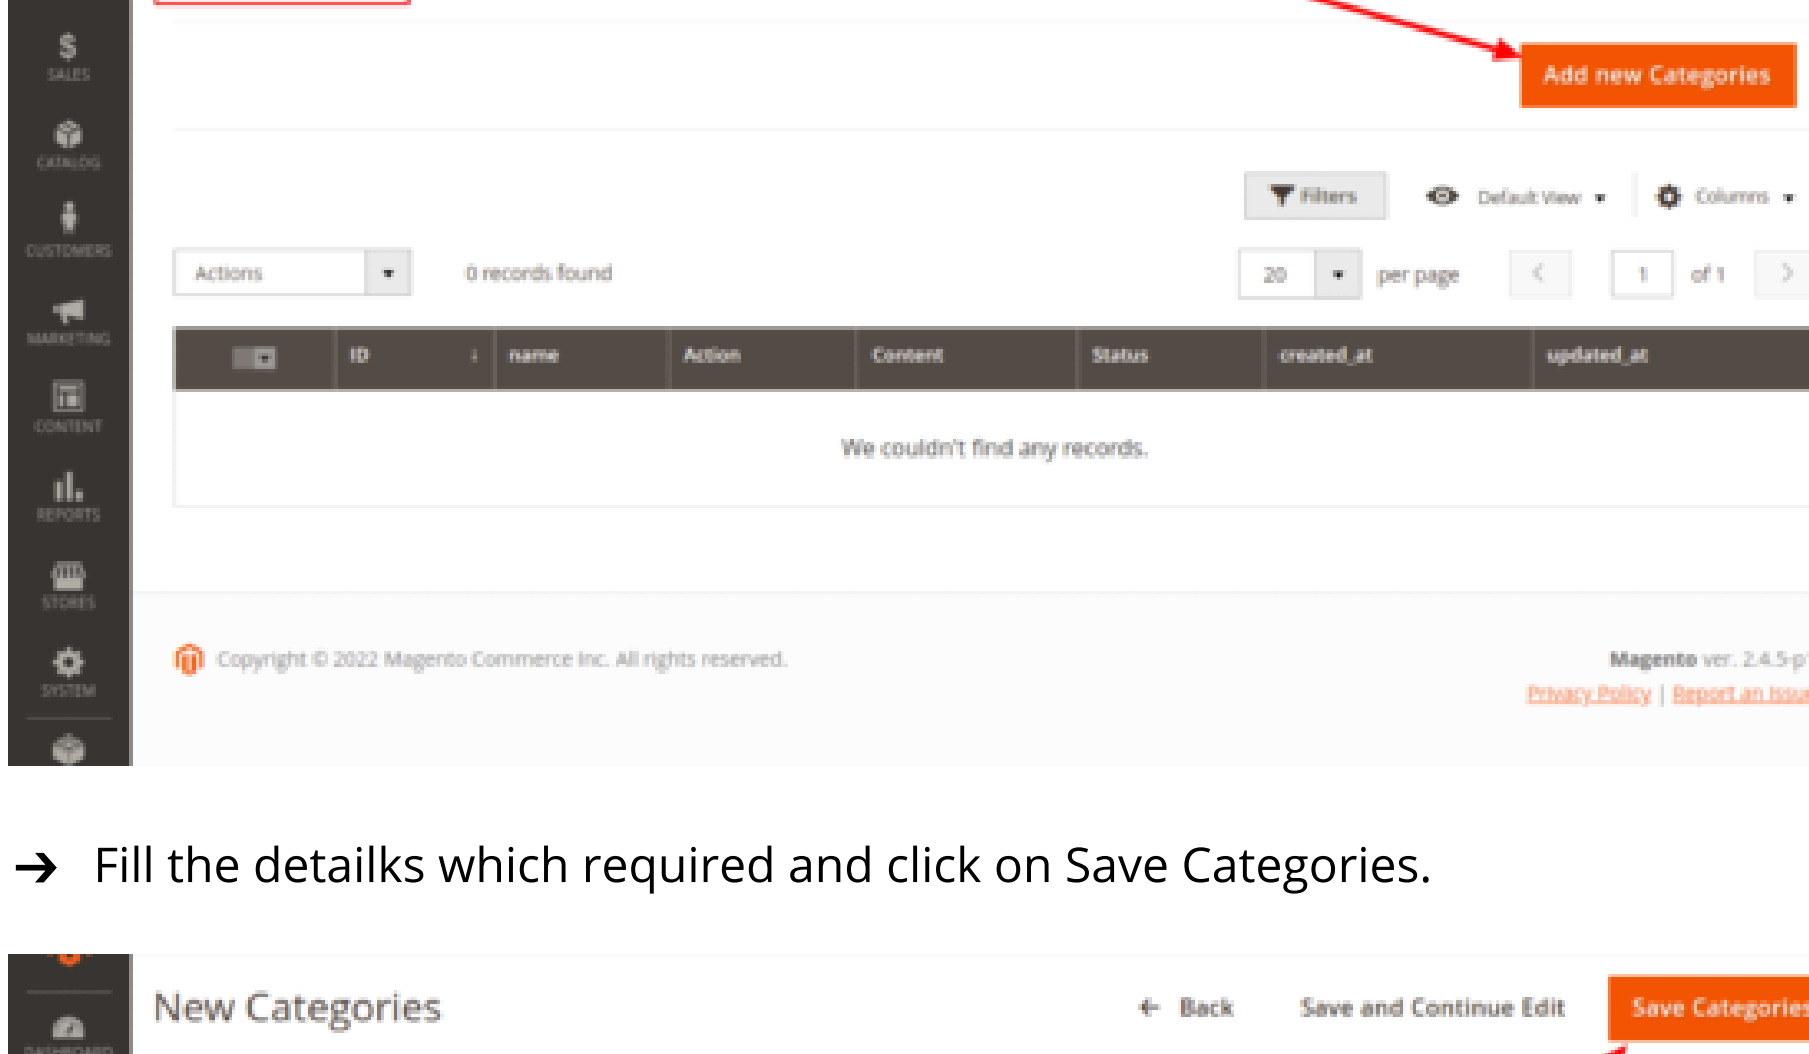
SALES

CATALOG

CUSTOMERS

MARKETING

CONTENT

REPORTS

STORES

SYSTEM

Add new Categories

Filters

Default View

Columns

Actions

0 records found

20

per page

1

of 1

| | ID | name | Action | Content | Status | created_at | updated_at |
|---|---|---|---|---|---|---|---|

We couldn't find any records.

Copyright © 2022 Magento Commerce Inc. All rights reserved.

Magento ver. 2.4.5-p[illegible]

Privacy Policy | Report an Issu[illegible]

→ Fill the detailks which required and click on Save Categories.

DASHBOARD

New Categories

Back

Save and Continue Edit

Save Categories